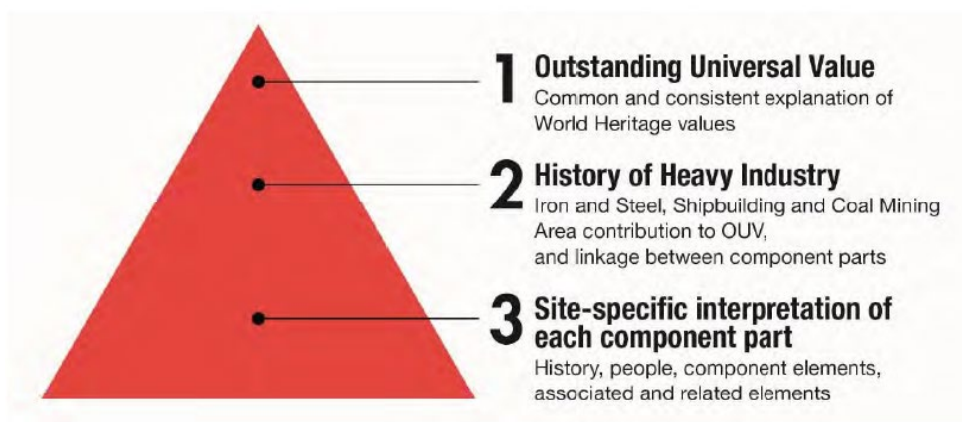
1 Outstanding Universal Value
Common and consistent explanation of World Heritage values

2 History of Heavy Industry
Iron and Steel, Shipbuilding and Coal Mining Area contribution to OUV, and linkage between component parts

3 Site-specific interpretation of each component part
History, people, component elements, associated and related elements